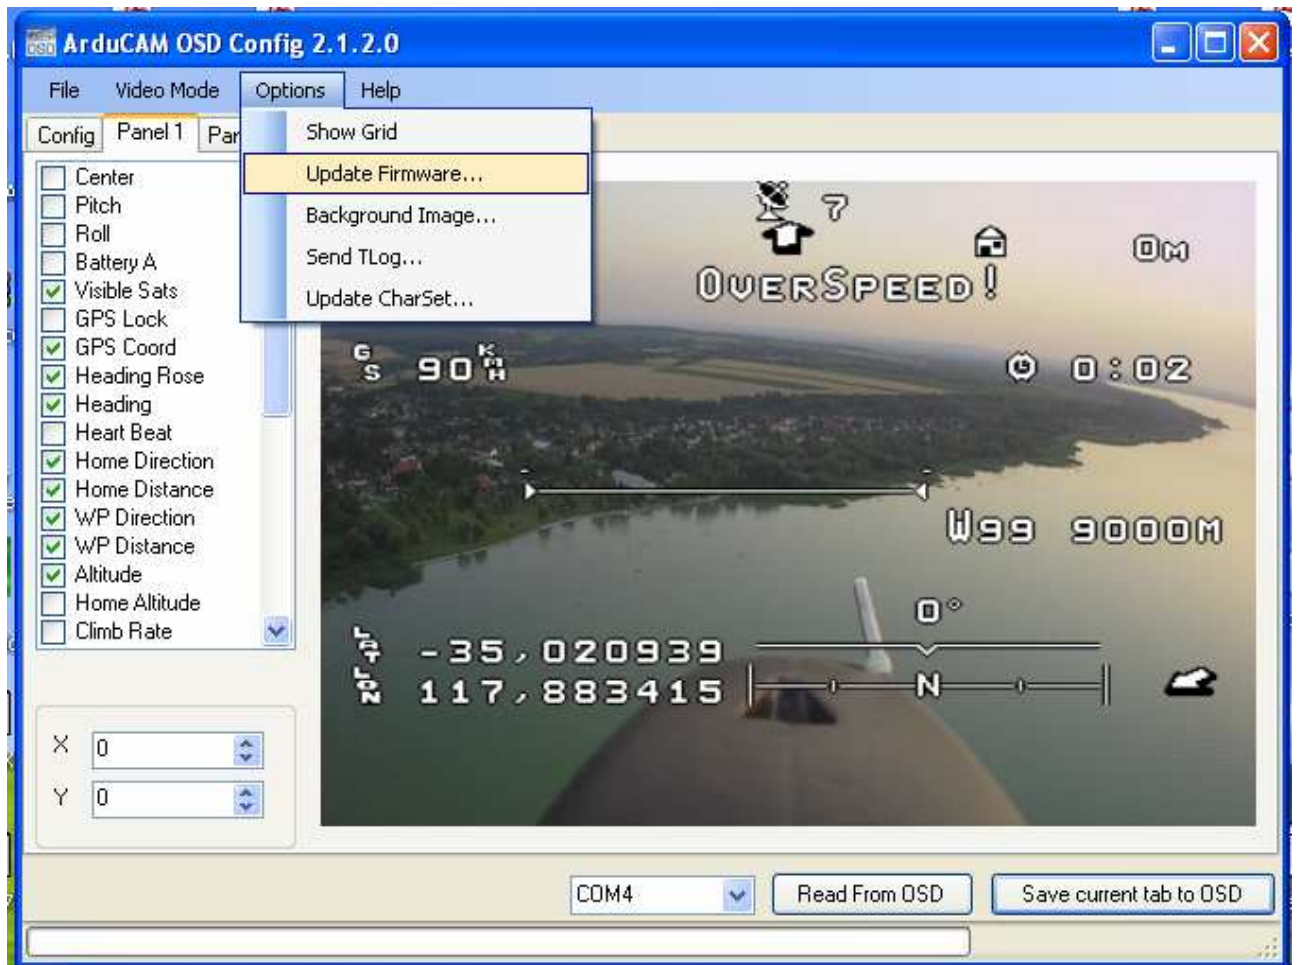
ArduCAM OSD Config 2.1.2.0

File Video Mode Options Help

Config Panel 1 Par

Show Grid
Update Firmware...
Background Image...
Send TLog...
Update CharSet...

Center
Pitch
Roll
Battery A
Visible Sats
GPS Lock
GPS Coord
Heading Rose
Heading
Heart Beat
Home Direction
Home Distance
WP Direction
WP Distance
Altitude
Home Altitude
Climb Rate

X 0
Y 0

7
0M
OVERSPEED!
GS 90 KMH
0:02
W99 9000M
0°
LAT -35,020939
LON 117,883415
N

COM4 Read From OSD Save current tab to OSD